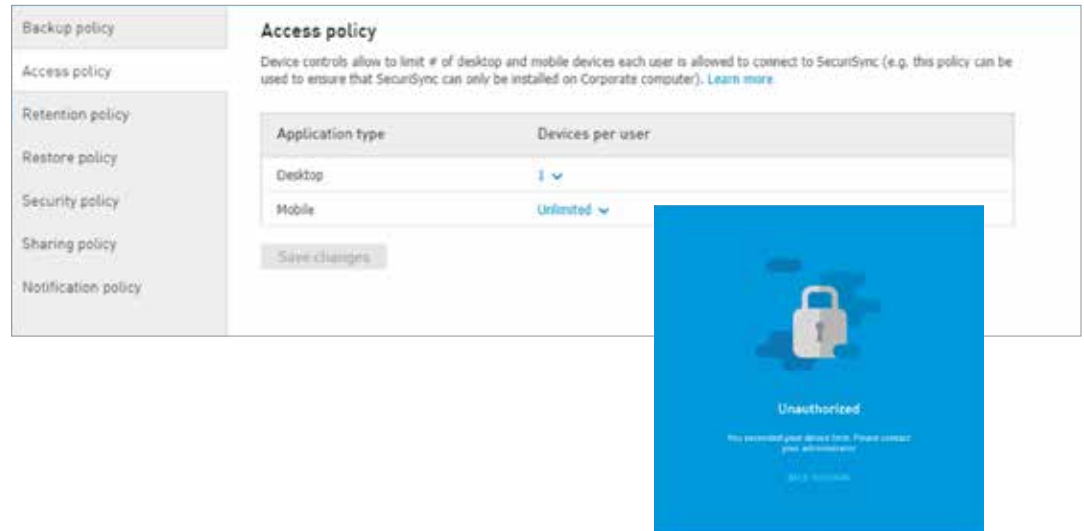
Backup policy
Access policy
Retention policy
Restore policy
Security policy
Sharing policy
Notification policy

Access policy

Device controls allow to limit # of desktop and mobile devices each user is allowed to connect to SecuriSync (e.g. this policy can be used to ensure that SecuriSync can only be installed on Corporate computer). Learn more

| Application type | Devices per user |
|---|---|
| Desktop | 1 |
| Mobile | Unlimited |

Save changes

Unauthorized

You exceeded your device limit. Please contact your administrator.

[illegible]